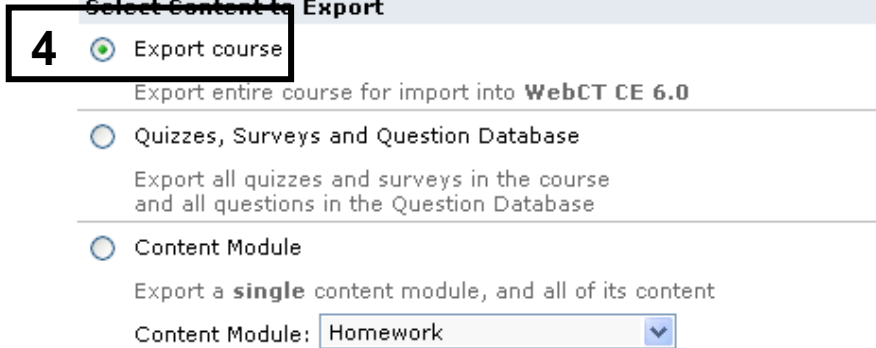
Select Content to Export

4

Export course

Export entire course for import into WebCT CE 6.0

Quizzes, Surveys and Question Database

Export all quizzes and surveys in the course and all questions in the Question Database

Content Module

Export a single content module, and all of its content

Content Module: Homework